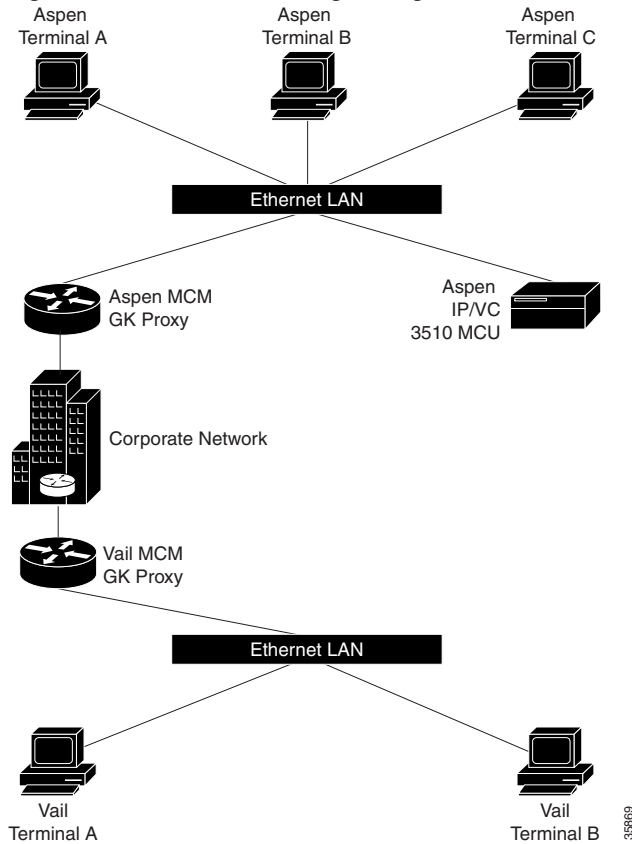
Aspen Terminal A

Aspen Terminal B

Aspen Terminal C

Ethernet LAN

Aspen MCM GK Proxy

Aspen IP/VC 3510 MCU

Corporate Network

Vail MCM GK Proxy

Ethernet LAN

Vail Terminal A

Vail Terminal B

35869